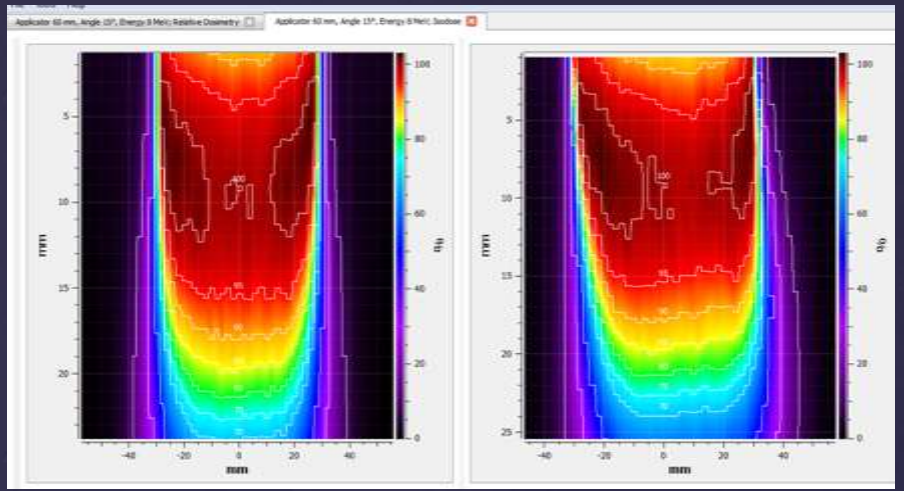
File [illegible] Help

Applicator 60 mm, Angle 15°, Energy 8 MeV, Relative Dosimetry
Applicator 60 mm, Angle 15°, Energy 8 MeV, Isodose

5
10
15
20
mm
-40
-20
0
20
40
mm
100
90
80
70
60
50
40
30
20
10
100
80
60
40
20
0
%

5
10
15
20
25
mm
-40
-20
0
20
40
mm
100
90
80
70
60
50
40
30
20
10
100
80
60
40
20
0
%